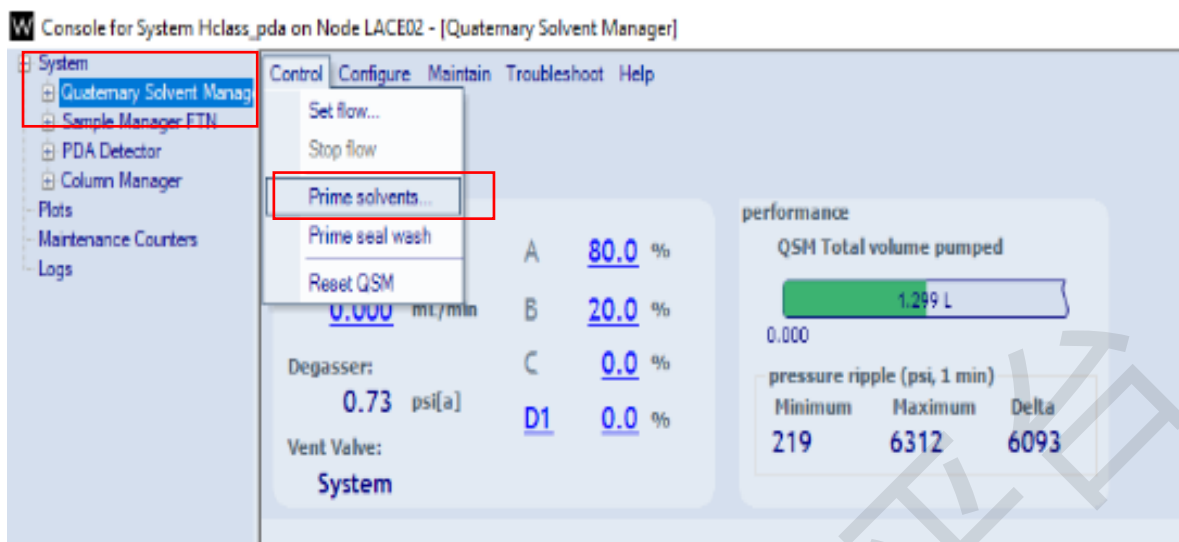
W Console for System Hclass_pda on Node LACE02 - [Quaternary Solvent Manager]

System
Quaternary Solvent Manag
Sample Manager FTN
PDA Detector
Column Manager
Plots
Maintenance Counters
Logs

Control Configure Maintain Troubleshoot Help

Set flow...
Stop flow
Prime solvents...
Prime seal wash
Reset QSM

0.000 mL/min

A 80.0 %
B 20.0 %
C 0.0 %
D1 0.0 %

Degasser:
0.73 psi[a]

Vent Valve:
System

performance
QSM Total volume pumped
1.299 L
0.000

pressure ripple (psi, 1 min)
| Minimum | Maximum | Delta |
|---|---|---|
| 219 | 6312 | 6093 |